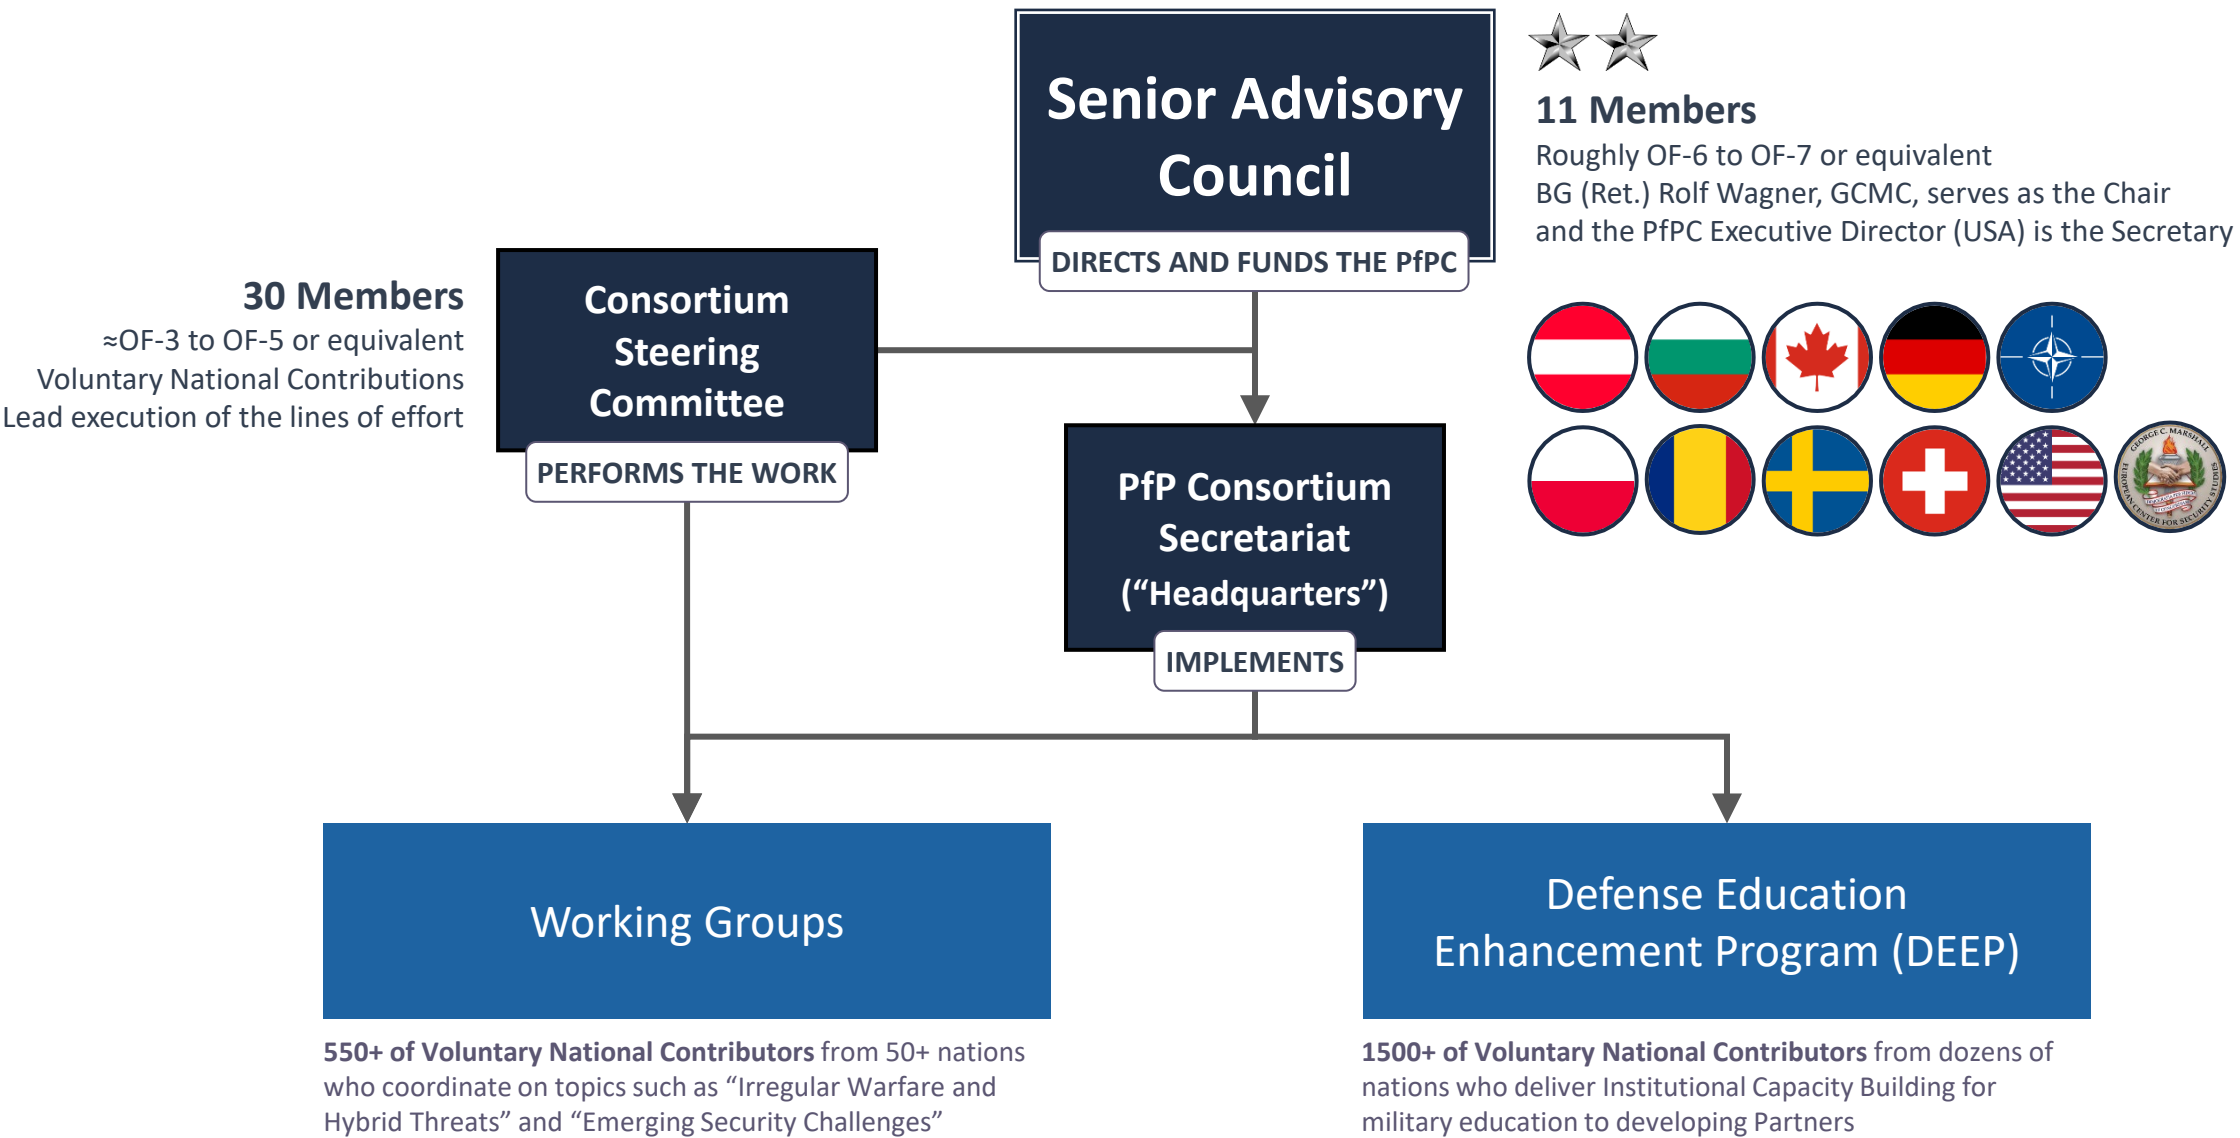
Senior Advisory Council

DIRECTS AND FUNDS THE PfPC

11 Members
Roughly OF-6 to OF-7 or equivalent
BG (Ret.) Rolf Wagner, GCMC, serves as the Chair and the PfPC Executive Director (USA) is the Secretary

30 Members
≈OF-3 to OF-5 or equivalent
Voluntary National Contributions
Lead execution of the lines of effort

Consortium Steering Committee

PERFORMS THE WORK

PfP Consortium Secretariat (“Headquarters”)

IMPLEMENTS

GEORGE C. MARSHALL EUROPEAN CENTER FOR SECURITY STUDIES

Working Groups

550+ of Voluntary National Contributors from 50+ nations who coordinate on topics such as “Irregular Warfare and Hybrid Threats” and “Emerging Security Challenges”

Defense Education Enhancement Program (DEEP)

1500+ of Voluntary National Contributors from dozens of nations who deliver Institutional Capacity Building for military education to developing Partners